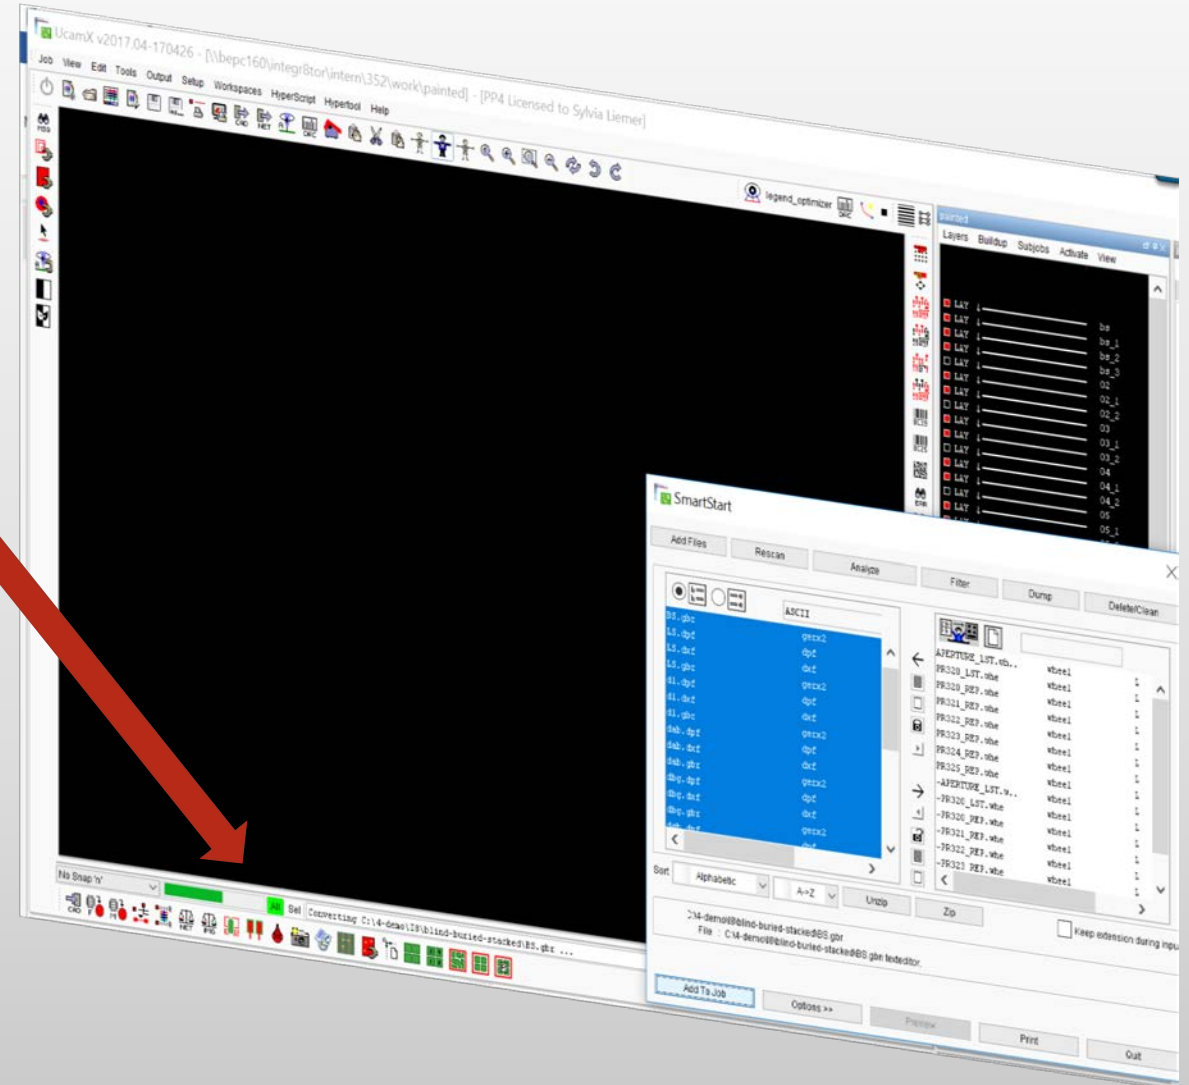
UcamX v2017.04-170426 - [\\bepc160\integr8tor\intern\352\work\painted] - [PP4 Licensed to Sylvia Liemer]

Job View Edit Tools Output Setup Workspaces HyperScript Hypertool Help

legend_optimizer

painted
Layers Buildup Subjobs Activate View

LAY bs
LAY bs_1
LAY bs_2
LAY bs_3
LAY 02
LAY 02_1
LAY 02_2
LAY 03
LAY 03_1
LAY 03_2
LAY 04
LAY 04_1
LAY 04_2
LAY 05
LAY 05_1

SmartStart

Add Files Rescan Analyze Filter Dump Delete/Clean

ASCII

| | |
|---|---|
| BS.gbr | gerx2 |
| LS.dpf | dpf |
| LS.dxf | dxf |
| LS.gbr | gerx2 |
| d1.dpf | gerx2 |
| d1.dxf | dpf |
| d1.gbr | dxf |
| dab.dpf | gerx2 |
| dab.dxf | dpf |
| dab.gbr | dxf |
| dbg.dpf | gerx2 |
| dbg.dxf | dpf |
| dbg.gbr | dxf |
| | gerx2 |

| | |
|---|---|
| APERTURE_LST.wh.. | | 
| PR320_LST.whe | wheel |
| PR320_REP.whe | wheel |
| PR321_REP.whe | wheel |
| PR322_REP.whe | wheel |
| PR323_REP.whe | wheel |
| PR324_REP.whe | wheel |
| PR325_REP.whe | wheel |
| -APERTURE_LST.w.. | wheel |
| -PR320_LST.whe | wheel |
| -PR320_REP.whe | wheel |
| -PR321_REP.whe | wheel |
| -PR322_REP.whe | wheel |
| -PR323_REP.whe | wheel |

Sort Alphabetic A->Z Unzip Zip

>\4-demo\8\blind-buried-stacked\BS.gbr
File : C:\4-demo\8\blind-buried-stacked\BS.gbr texteditor

Keep extension during input

Add To Job Options >> Preview Print Quit

No Snap 'n'
All Sel Converting C:\4-demo\I8\blind-buried-stacked\BS.gbr ...